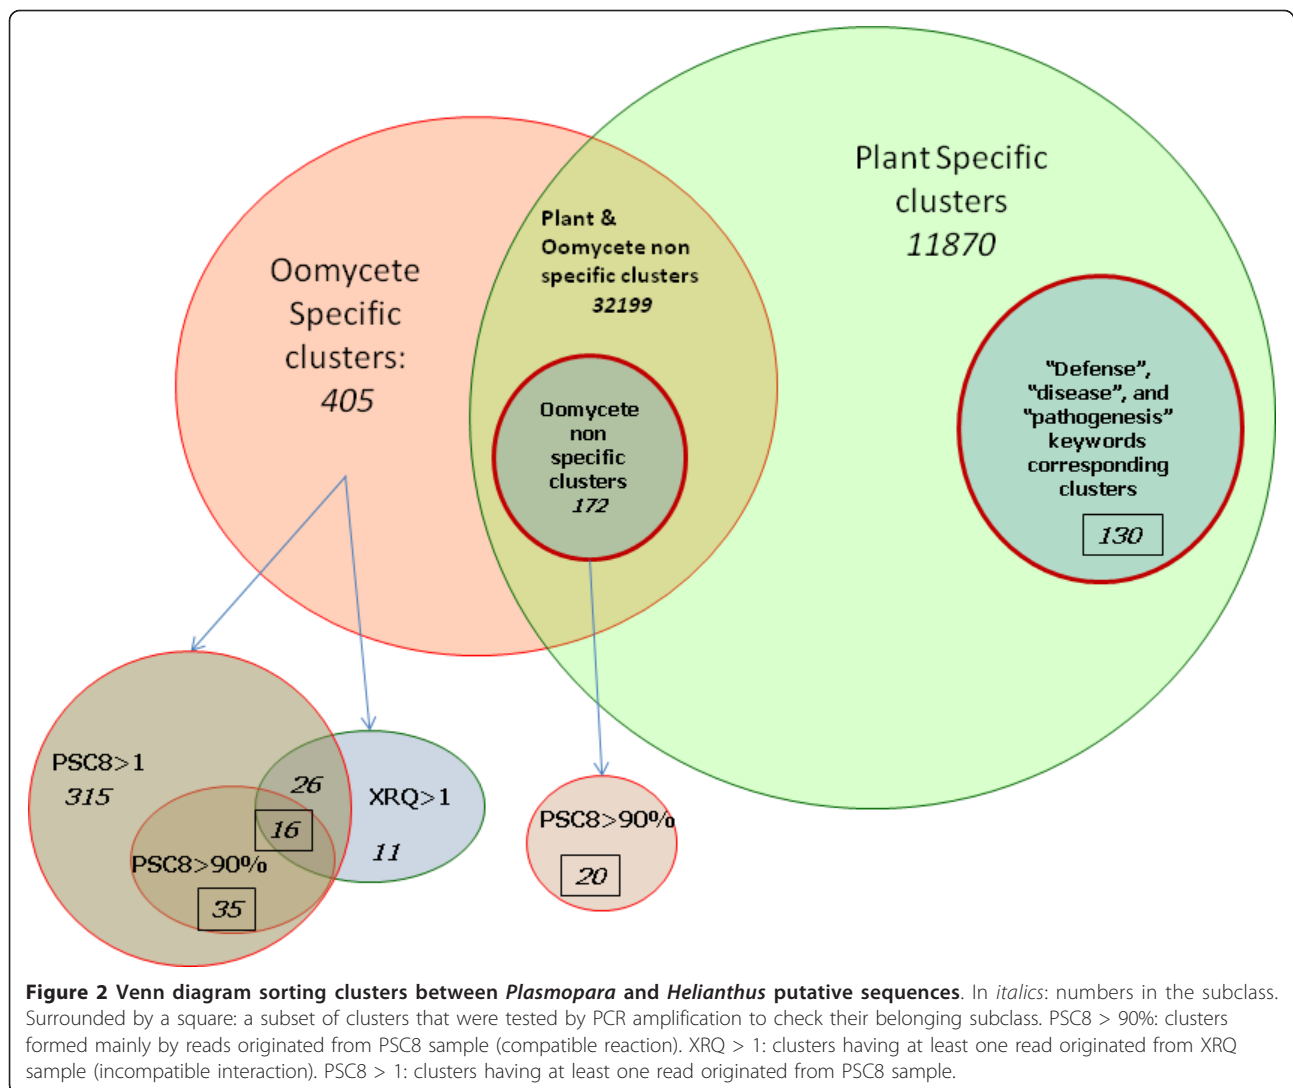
Oomycete Specific clusters: 405

Plant & Oomycete non specific clusters 32199

Plant Specific clusters 11870

Oomycete non specific clusters 172

"Defense", "disease", and "pathogenesis" keywords corresponding clusters

130

PSC8>1
315

26

16

XRQ>1

11

PSC8>90%

35

PSC8>90%

20

**Figure 2 Venn diagram sorting clusters between *Plasmopara* and *Helianthus* putative sequences**. In *italics*: numbers in the subclass. Surrounded by a square: a subset of clusters that were tested by PCR amplification to check their belonging subclass. PSC8 > 90%: clusters formed mainly by reads originated from PSC8 sample (compatible reaction). XRQ > 1: clusters having at least one read originated from XRQ sample (incompatible interaction). PSC8 > 1: clusters having at least one read originated from PSC8 sample.